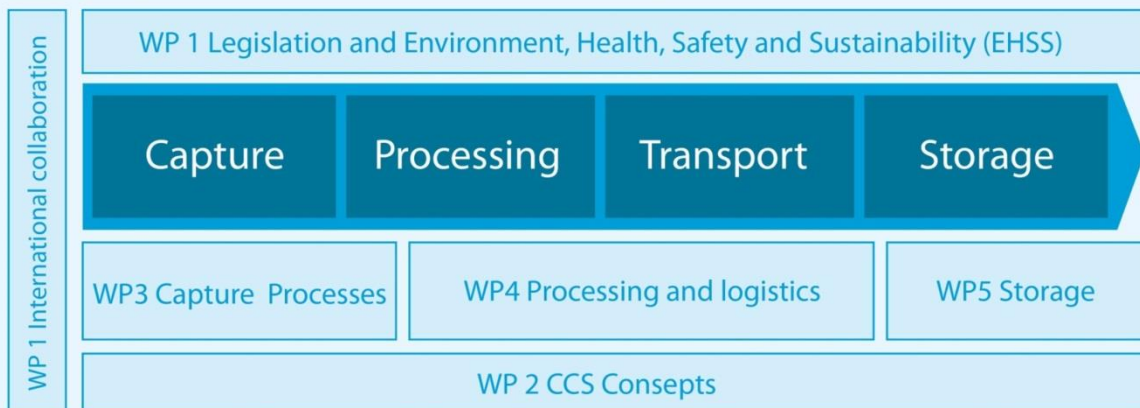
WP 1 International collaboration

WP 1 Legislation and Environment, Health, Safety and Sustainability (EHSS)

Capture
Processing
Transport
Storage

WP3 Capture Processes
WP4 Processing and logistics
WP5 Storage

WP 2 CCS Consepts